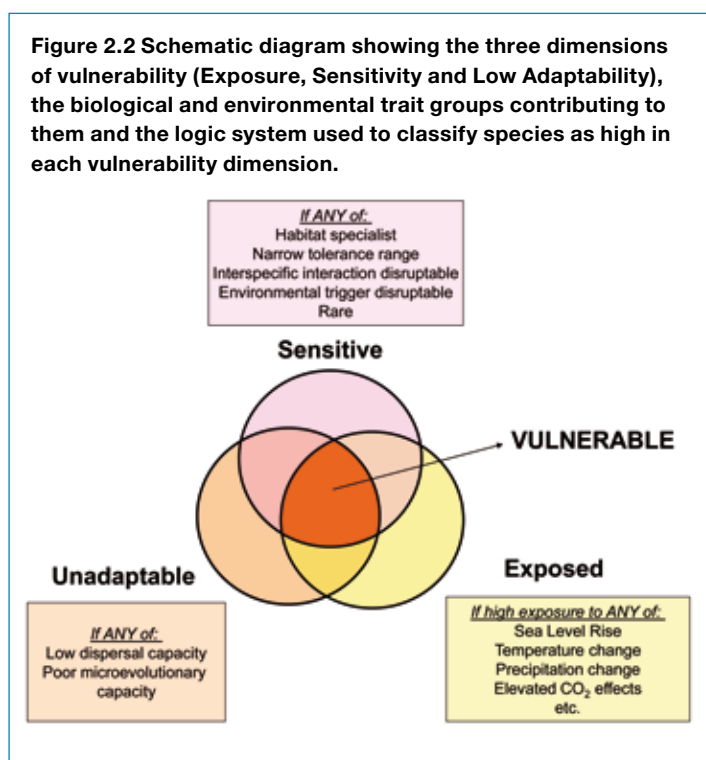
Figure 2.2 Schematic diagram showing the three dimensions of vulnerability (Exposure, Sensitivity and Low Adaptability), the biological and environmental trait groups contributing to them and the logic system used to classify species as high in each vulnerability dimension.

If ANY of:
Habitat specialist
Narrow tolerance range
Interspecific interaction disruptable
Environmental trigger disruptable
Rare

Sensitive

VULNERABLE

Unadaptable

Exposed

If ANY of:
Low dispersal capacity
Poor microevolutionary capacity

If high exposure to ANY of:
Sea Level Rise
Temperature change
Precipitation change
Elevated $CO_2$ effects
etc.